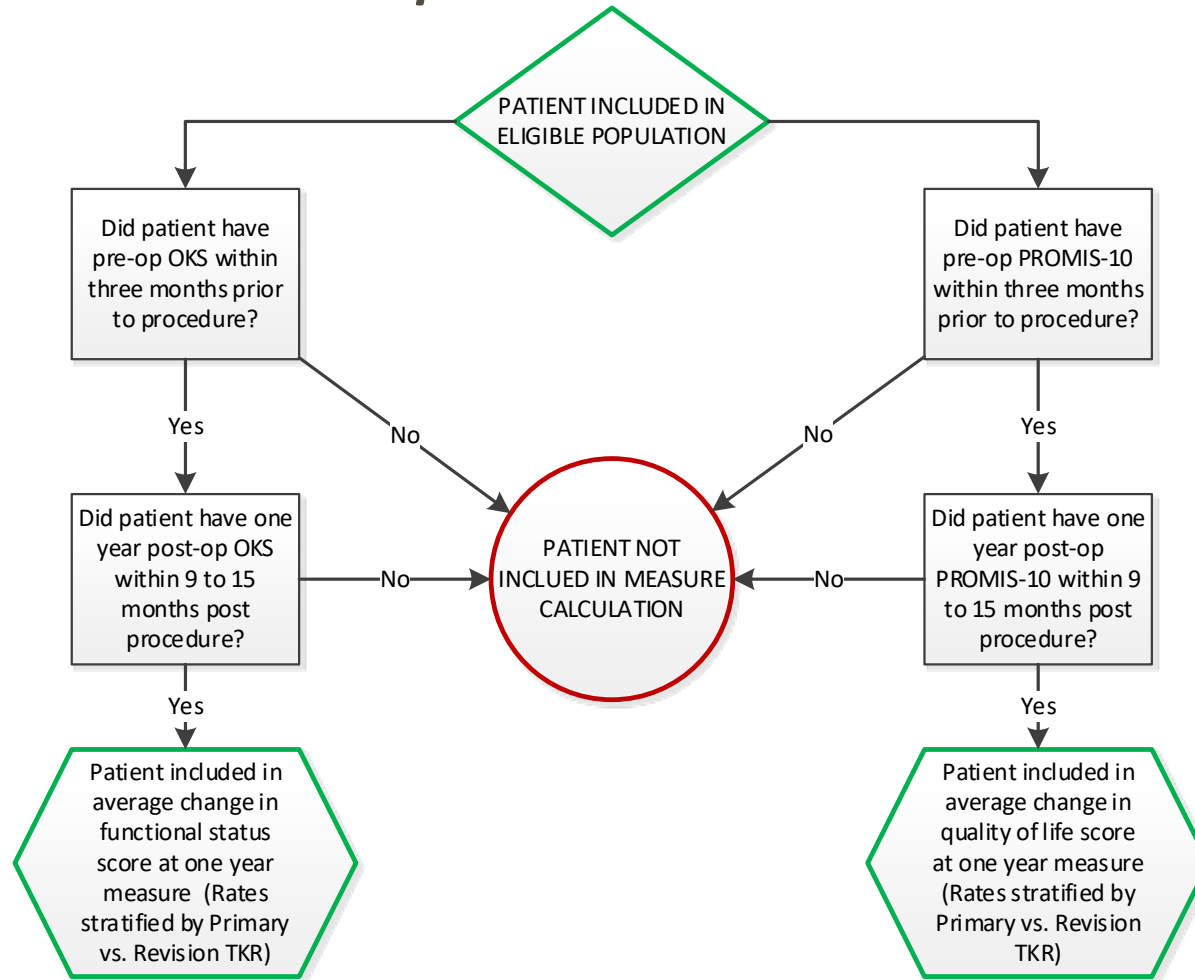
PATIENT INCLUDED IN ELIGIBLE POPULATION

Did patient have pre-op OKS within three months prior to procedure?

Did patient have pre-op PROMIS-10 within three months prior to procedure?

Yes

No

No

Yes

Did patient have one year post-op OKS within 9 to 15 months post procedure?

No

PATIENT NOT INCLUED IN MEASURE CALCULATION

No

Did patient have one year post-op PROMIS-10 within 9 to 15 months post procedure?

Yes

Yes

Patient included in average change in functional status score at one year measure (Rates stratified by Primary vs. Revision TKR)

Patient included in average change in quality of life score at one year measure (Rates stratified by Primary vs. Revision TKR)